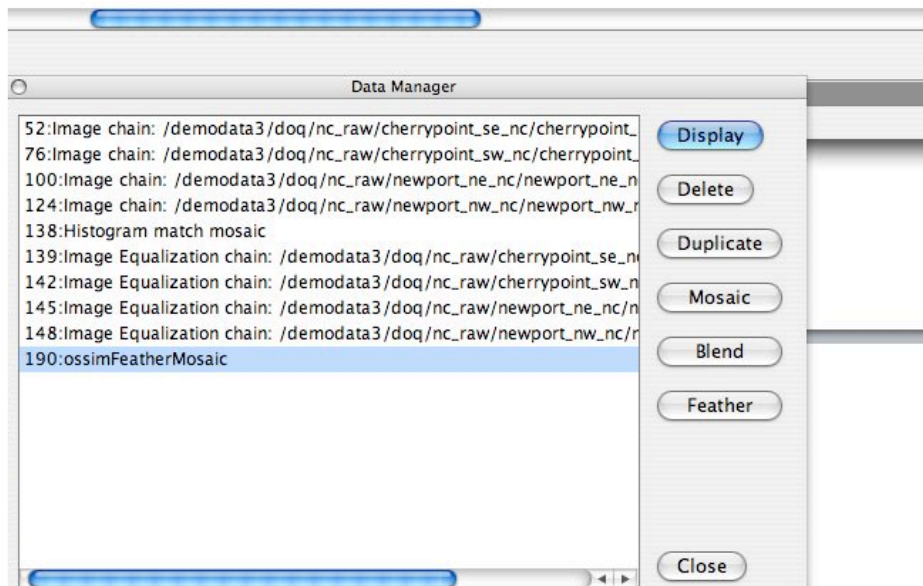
Data Manager

52:Image chain: /demodata3/doq/nc_raw/cherrypoint_se_nc/cherrypoint_
76:Image chain: /demodata3/doq/nc_raw/cherrypoint_sw_nc/cherrypoint_
100:Image chain: /demodata3/doq/nc_raw/newport_ne_nc/newport_ne_n
124:Image chain: /demodata3/doq/nc_raw/newport_nw_nc/newport_nw_r
138:Histogram match mosaic
139:Image Equalization chain: /demodata3/doq/nc_raw/cherrypoint_se_n
142:Image Equalization chain: /demodata3/doq/nc_raw/cherrypoint_sw_n
145:Image Equalization chain: /demodata3/doq/nc_raw/newport_ne_nc/n
148:Image Equalization chain: /demodata3/doq/nc_raw/newport_nw_nc/r
190:ossimFeatherMosaic

Display
Delete
Duplicate
Mosaic
Blend
Feather
Close